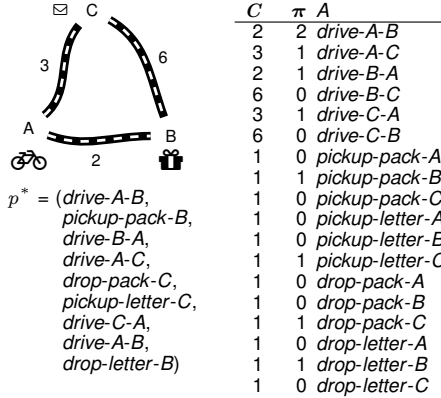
C

3

6

A

B

2

$p^* = ($drive-A-B, pickup-pack-B, drive-B-A, drive-A-C, drop-pack-C, pickup-letter-C, drive-C-A, drive-A-B, drop-letter-B)

| $C$ | $\pi$ | $A$ |
|---|---|---|
| 2 | 2 | drive-A-B |
| 3 | 1 | drive-A-C |
| 2 | 1 | drive-B-A |
| 6 | 0 | drive-B-C |
| 3 | 1 | drive-C-A |
| 6 | 0 | drive-C-B |
| 1 | 0 | pickup-pack-A |
| 1 | 1 | pickup-pack-B |
| 1 | 0 | pickup-pack-C |
| 1 | 0 | pickup-letter-A |
| 1 | 0 | pickup-letter-B |
| 1 | 1 | pickup-letter-C |
| 1 | 0 | drop-pack-A |
| 1 | 0 | drop-pack-B |
| 1 | 1 | drop-pack-C |
| 1 | 0 | drop-letter-A |
| 1 | 1 | drop-letter-B |
| 1 | 0 | drop-letter-C |